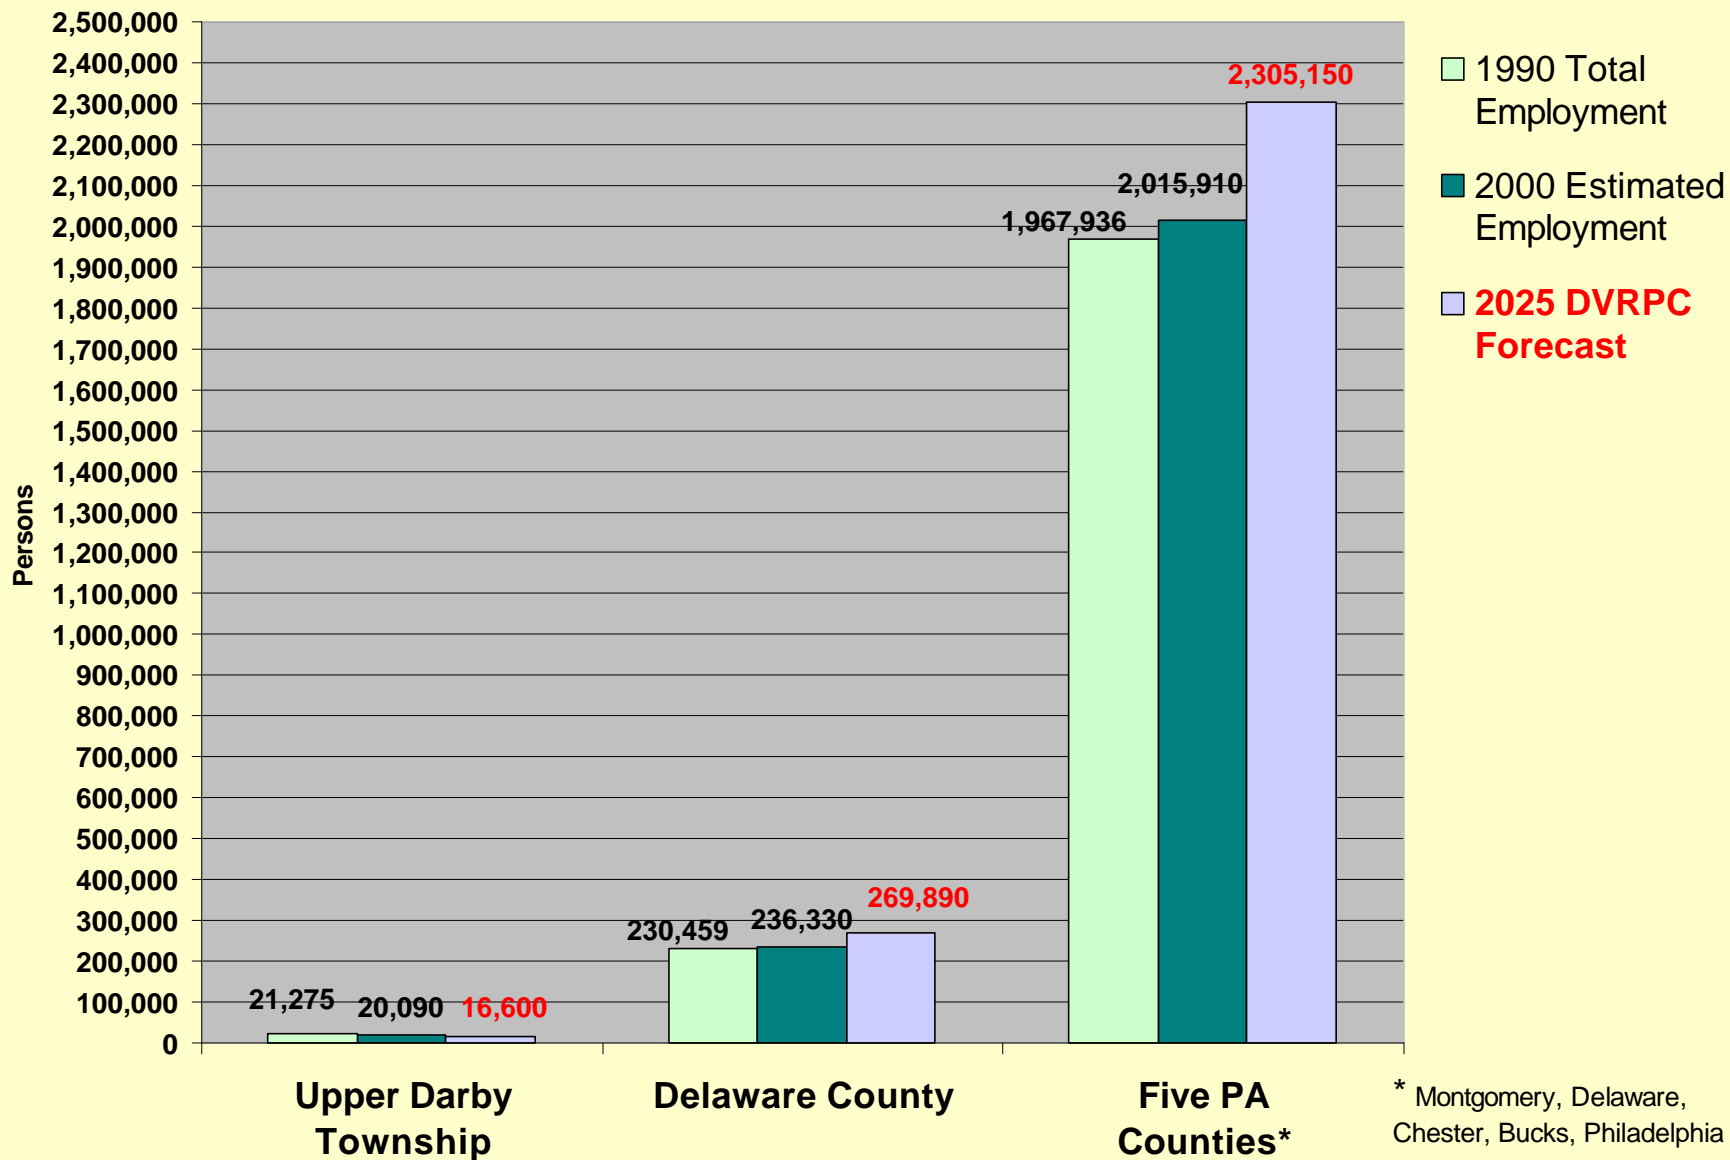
Persons

2,500,000
2,400,000
2,300,000
2,200,000
2,100,000
2,000,000
1,900,000
1,800,000
1,700,000
1,600,000
1,500,000
1,400,000
1,300,000
1,200,000
1,100,000
1,000,000
900,000
800,000
700,000
600,000
500,000
400,000
300,000
200,000
100,000
0

21,275
20,090
16,600
230,459
236,330
269,890
1,967,936
2,015,910
2,305,150

Upper Darby Township
Delaware County
Five PA Counties*

1990 Total Employment
2000 Estimated Employment
2025 DVRPC Forecast

* Montgomery, Delaware, Chester, Bucks, Philadelphia